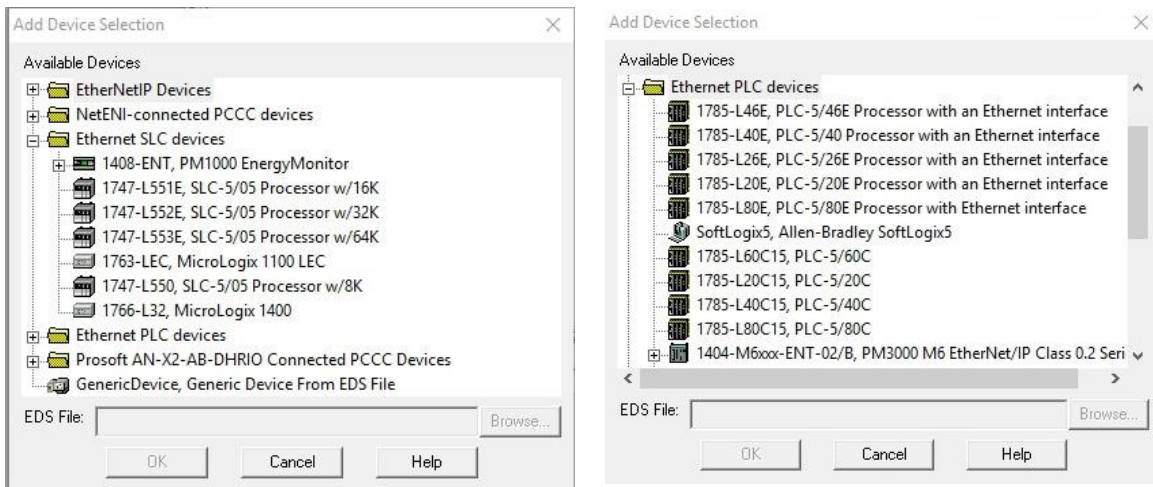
Add Device Selection

Available Devices

EtherNetIP Devices
NetENI-connected PCCC devices
Ethernet SLC devices
1408-ENT, PM1000 EnergyMonitor
1747-L551E, SLC-5/05 Processor w/16K
1747-L552E, SLC-5/05 Processor w/32K
1747-L553E, SLC-5/05 Processor w/64K
1763-LEC, MicroLogix 1100 LEC
1747-L550, SLC-5/05 Processor w/8K
1766-L32, MicroLogix 1400
Ethernet PLC devices
Prosoft AN-X2-AB-DHRIO Connected PCCC Devices
GenericDevice, Generic Device From EDS File

EDS File:
Browse...
OK
Cancel
Help

Add Device Selection

Available Devices

Ethernet PLC devices
1785-L46E, PLC-5/46E Processor with an Ethernet interface
1785-L40E, PLC-5/40 Processor with an Ethernet interface
1785-L26E, PLC-5/26E Processor with an Ethernet interface
1785-L20E, PLC-5/20E Processor with an Ethernet interface
1785-L80E, PLC-5/80E Processor with Ethernet interface
SoftLogix5, Allen-Bradley SoftLogix5
1785-L60C15, PLC-5/60C
1785-L20C15, PLC-5/20C
1785-L40C15, PLC-5/40C
1785-L80C15, PLC-5/80C
1404-M6xxx-ENT-02/B, PM3000 M6 EtherNet/IP Class 0.2 Seri

EDS File:
Browse...
OK
Cancel
Help